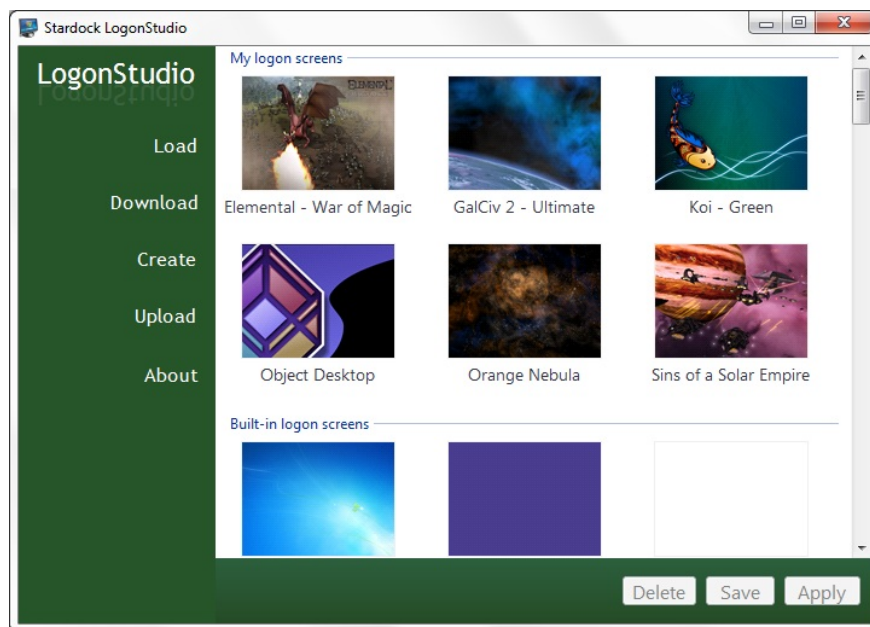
Stardock LogonStudio

LogonStudio

Load

Download

Create

Upload

About

My logon screens

ELEMENTAL

Elemental - War of Magic

GalCiv 2 - Ultimate

Koi - Green

Object Desktop

Orange Nebula

Sins of a Solar Empire

Built-in logon screens

Delete

Save

Apply